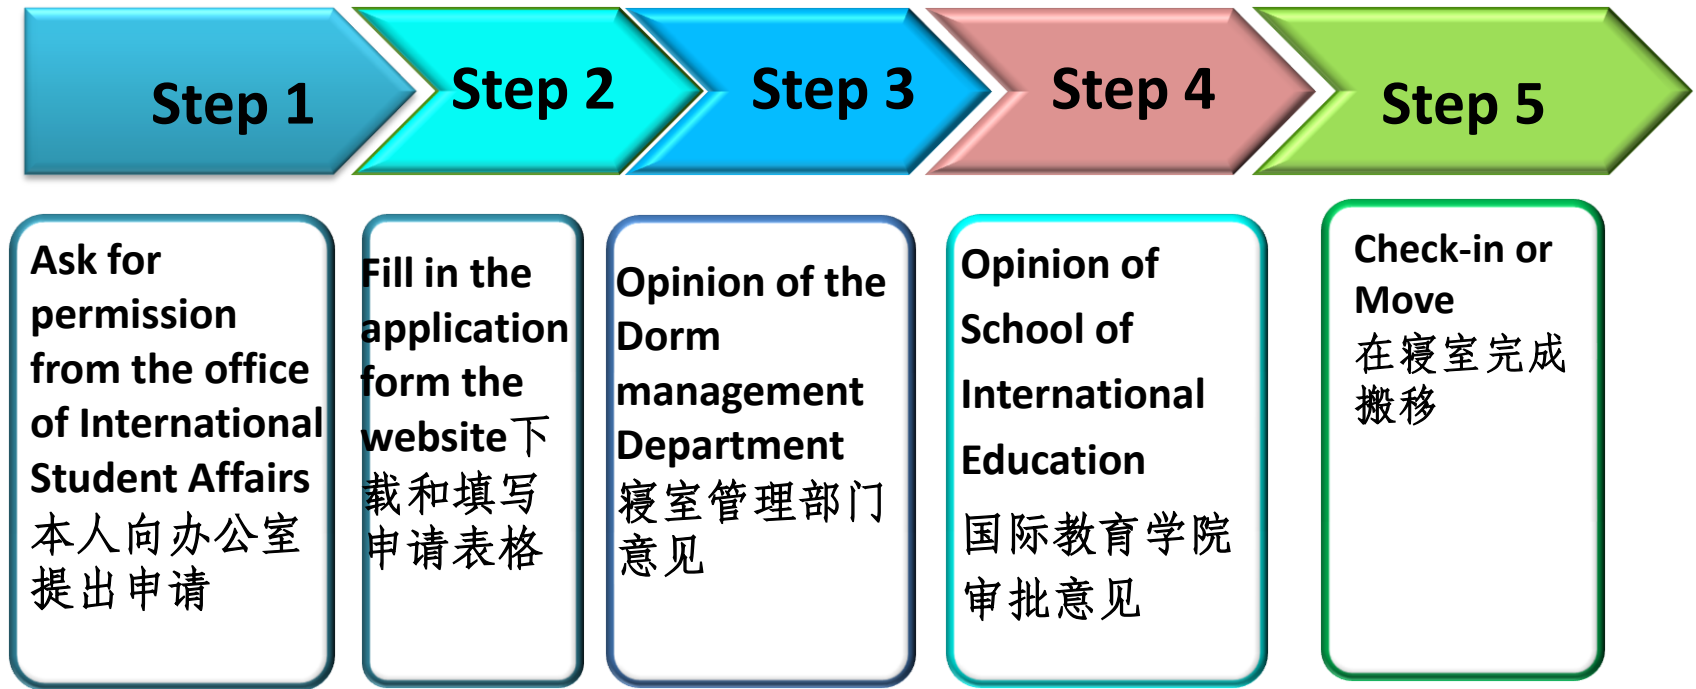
Step 1

Step 2

Step 3

Step 4

Step 5

Ask for permission from the office of International Student Affairs 本人向办公室提出申请

Fill in the application form the website下载和填写申请表格

Opinion of the Dorm management Department 寝室管理部门意见

Opinion of School of International Education 国际教育学院审批意见

Check-in or Move 在寝室完成搬移